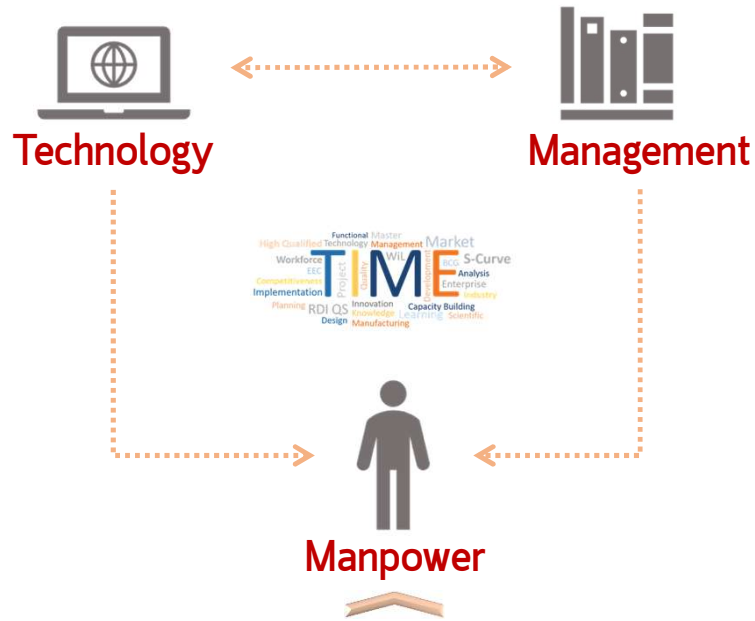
Technology

Management

Functional Master
High Qualified Technology Management Market
Workforce WiL S-Curve
EEC BCG Analysis
Competitiveness Enterprise
Implementation Project Quality TIME Development Industry
Planning RDI QS Innovation Capacity Building
Design Knowledge Learning Scientific
Manufacturing

Manpower